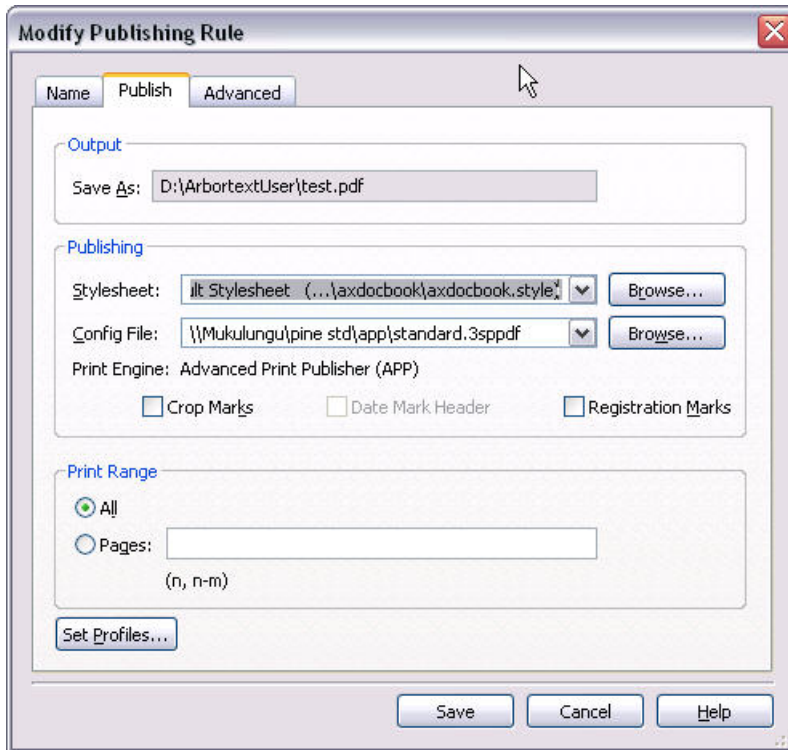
Modify Publishing Rule

Name | Publish | Advanced

Output

Save As: D:\ArbortextUser\test.pdf

Publishing

Stylesheet: ılt Stylesheet (...\axdocbook\axdocbook.style) Browse...

Config File: \\Mukulungu\pine std\app\standard.3sppdf Browse...

Print Engine: Advanced Print Publisher (APP)

Crop Marks Date Mark Header Registration Marks

Print Range

All

Pages:

(n, n-m)

Set Profiles...

Save Cancel Help